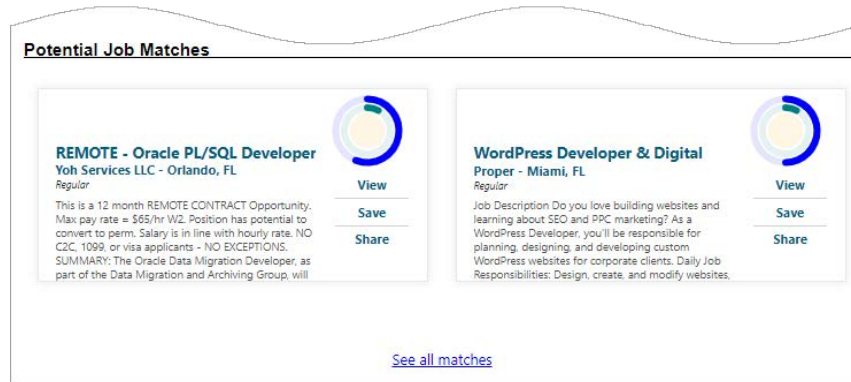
Potential Job Matches

REMOTE - Oracle PL/SQL Developer
Yoh Services LLC - Orlando, FL
Regular

This is a 12 month REMOTE CONTRACT Opportunity. Max pay rate = $65/hr W2. Position has potential to convert to perm. Salary is in line with hourly rate. NO C2C, 1099, or visa applicants - NO EXCEPTIONS. SUMMARY: The Oracle Data Migration Developer, as part of the Data Migration and Archiving Group, will

View
Save
Share

WordPress Developer & Digital
Proper - Miami, FL
Regular

Job Description Do you love building websites and learning about SEO and PPC marketing? As a WordPress Developer, you'll be responsible for planning, designing, and developing custom WordPress websites for corporate clients. Daily Job Responsibilities: Design, create, and modify websites,

View
Save
Share

See all matches